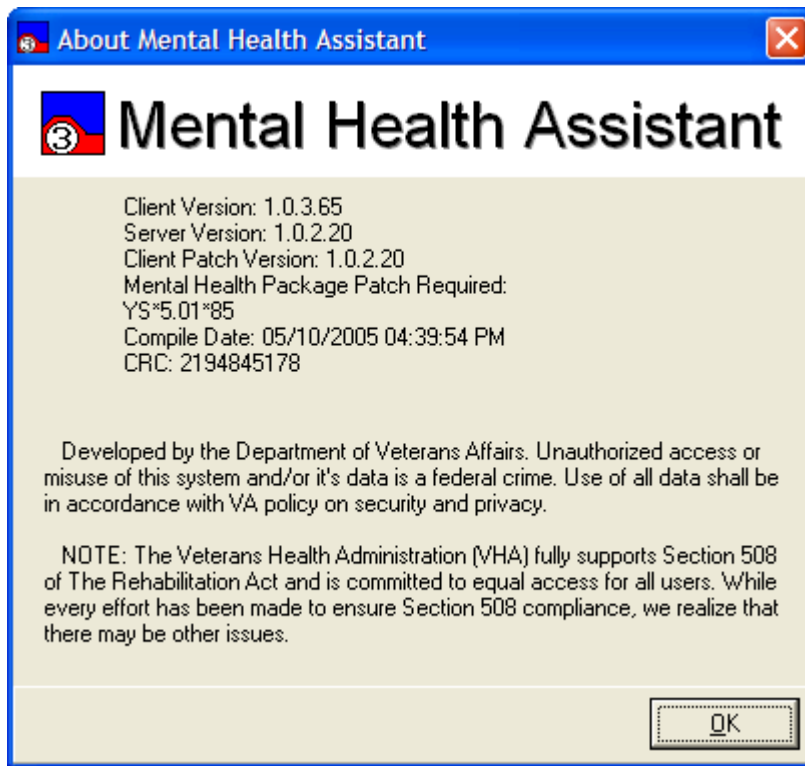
About Mental Health Assistant

Mental Health Assistant

Client Version: 1.0.3.65
Server Version: 1.0.2.20
Client Patch Version: 1.0.2.20
Mental Health Package Patch Required:
YS*5.01*85
Compile Date: 05/10/2005 04:39:54 PM
CRC: 2194845178

Developed by the Department of Veterans Affairs. Unauthorized access or misuse of this system and/or it's data is a federal crime. Use of all data shall be in accordance with VA policy on security and privacy.

NOTE: The Veterans Health Administration (VHA) fully supports Section 508 of The Rehabilitation Act and is committed to equal access for all users. While every effort has been made to ensure Section 508 compliance, we realize that there may be other issues.

OK